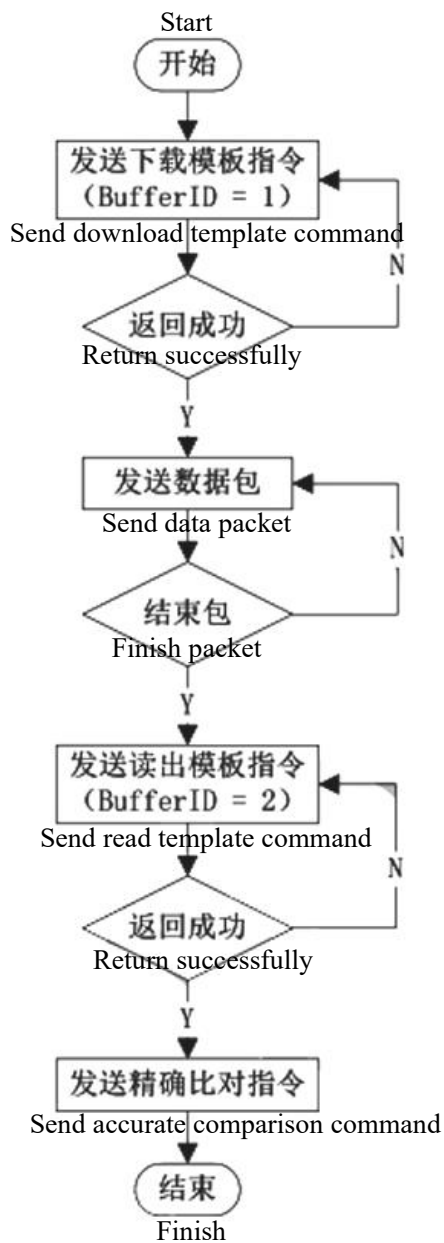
Start
开始

发送下载模板指令
(BufferID = 1)
Send download template command

返回成功
Return successfully

N

Y

发送数据包
Send data packet

结束包
Finish packet

N

Y

发送读出模板指令
(BufferID = 2)
Send read template command

返回成功
Return successfully

N

Y

发送精确比对指令
Send accurate comparison command

结束
Finish